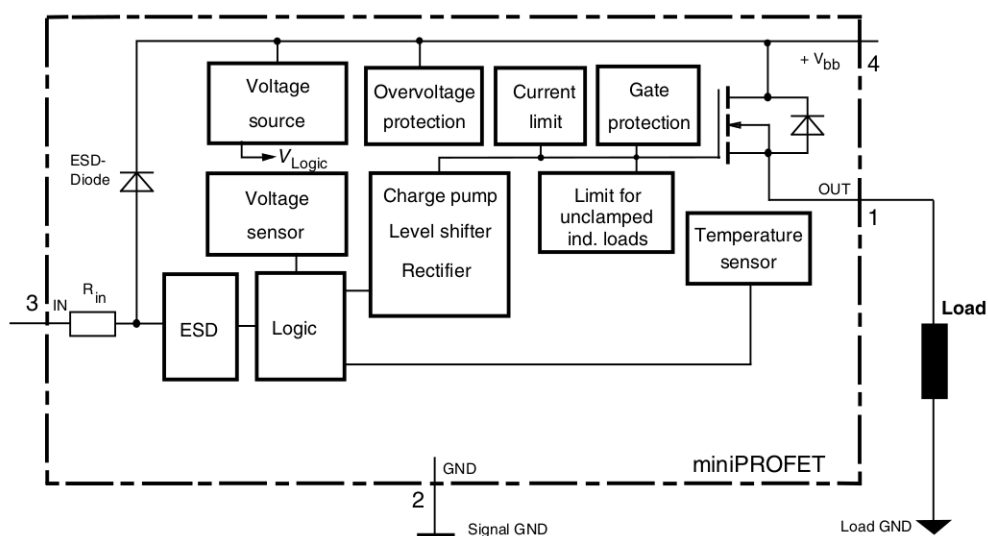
Voltage source

$V_{Logic}$

Overvoltage protection

Current limit

Gate protection

+ $V_{bb}$

4

ESD-Diode

Voltage sensor

Charge pump

Level shifter

Rectifier

Limit for unclamped ind. loads

OUT

1

Temperature sensor

3

IN

$R_{in}$

ESD

Logic

Load

GND

miniPROFET

2

Signal GND

Load GND